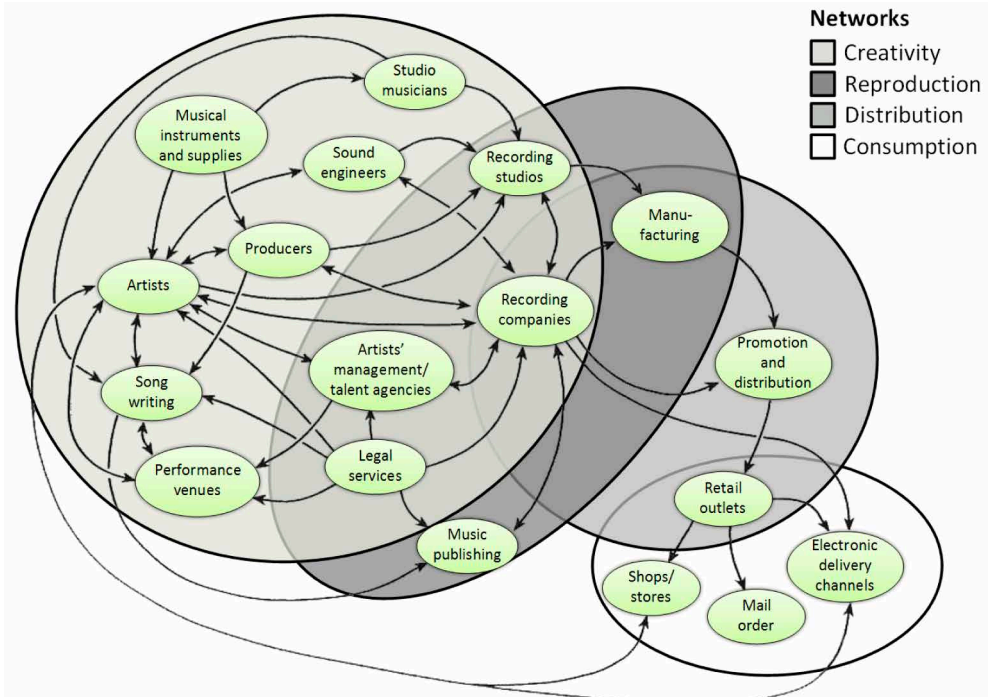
Networks
Creativity
Reproduction
Distribution
Consumption

Studio musicians
Musical instruments and supplies
Sound engineers
Recording studios
Manu-facturing
Producers
Artists
Recording companies
Artists' management/ talent agencies
Promotion and distribution
Song writing
Legal services
Performance venues
Retail outlets
Music publishing
Electronic delivery channels
Shops/ stores
Mail order